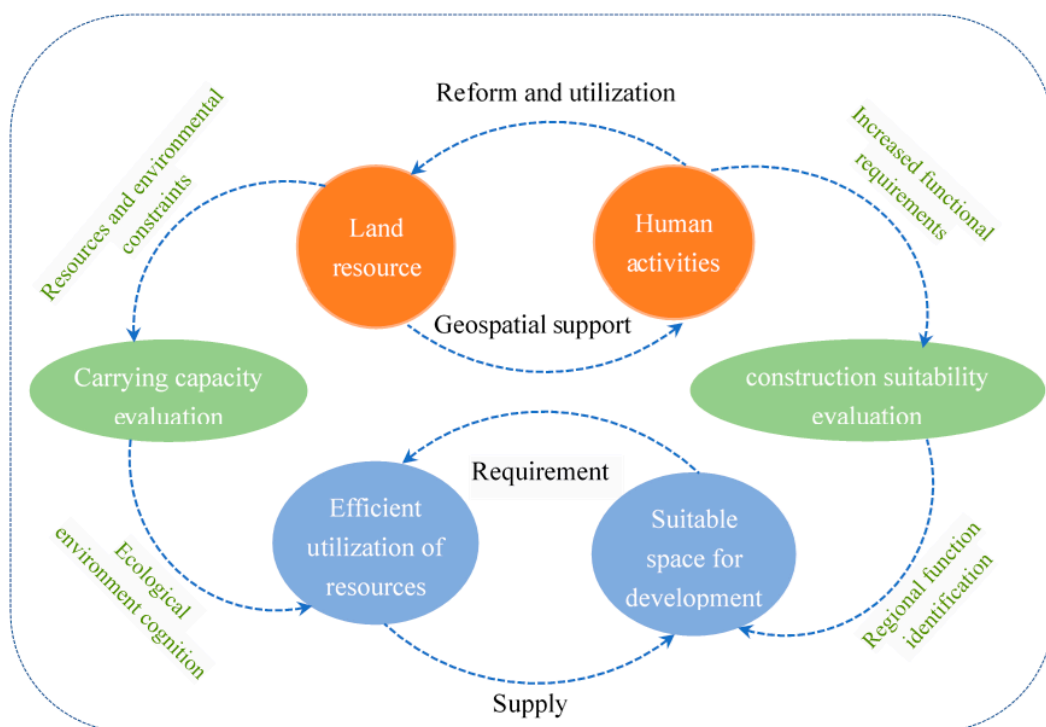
Reform and utilization

Resources and environmental constraints

Increased functional requirements

Land resource

Human activities

Geospatial support

Carrying capacity evaluation

construction suitability evaluation

Requirement

Efficient utilization of resources

Suitable space for development

Ecological environment cognition

Regional function identification

Supply